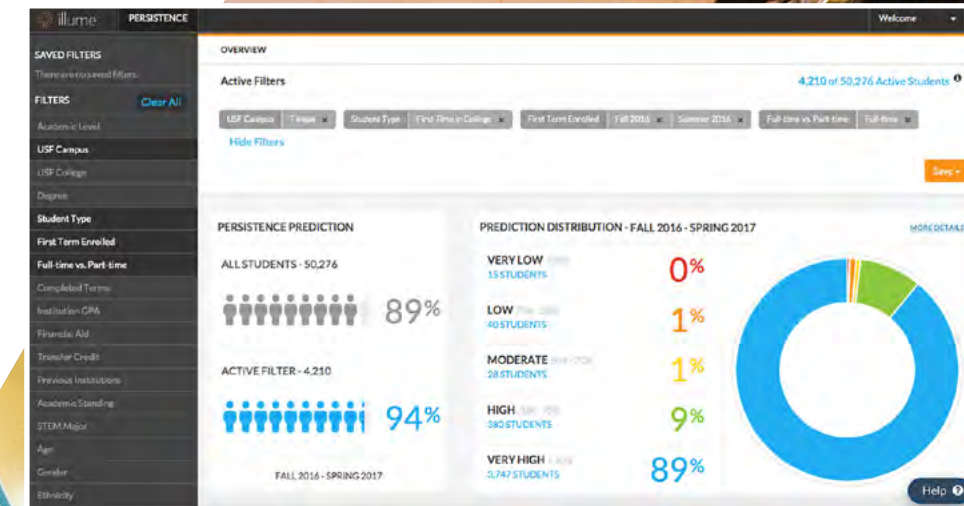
illume PERSISTENCE

Welcome

SAVED FILTERS

There are no saved filters.

FILTERS Clear All

Academic Level

USF Campus

USF College

Degree

Student Type

First Term Enrolled

Full-time vs. Part-time

Completed Terms

Institution GPA

Financial Aid

Transfer Credit

Previous Institutions

Academic Standing

STEM Major

Age

Gender

Ethnicity

OVERVIEW

Active Filters

4,210 of 50,276 Active Students

USF Campus Tampa × Student Type First Time in College × First Term Enrolled Fall 2016 Summer 2016 × Full-time vs. Part-time Full-time ×

Hide Filters

Save

PERSISTENCE PREDICTION

ALL STUDENTS - 50,276

89%

ACTIVE FILTER - 4,210

94%

FALL 2016 - SPRING 2017

PREDICTION DISTRIBUTION - FALL 2016 - SPRING 2017

MORE DETAILS

VERY LOW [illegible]
15 STUDENTS
0%

LOW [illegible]
40 STUDENTS
1%

MODERATE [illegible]
28 STUDENTS
1%

HIGH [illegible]
380 STUDENTS
9%

VERY HIGH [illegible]
3,747 STUDENTS
89%

Help